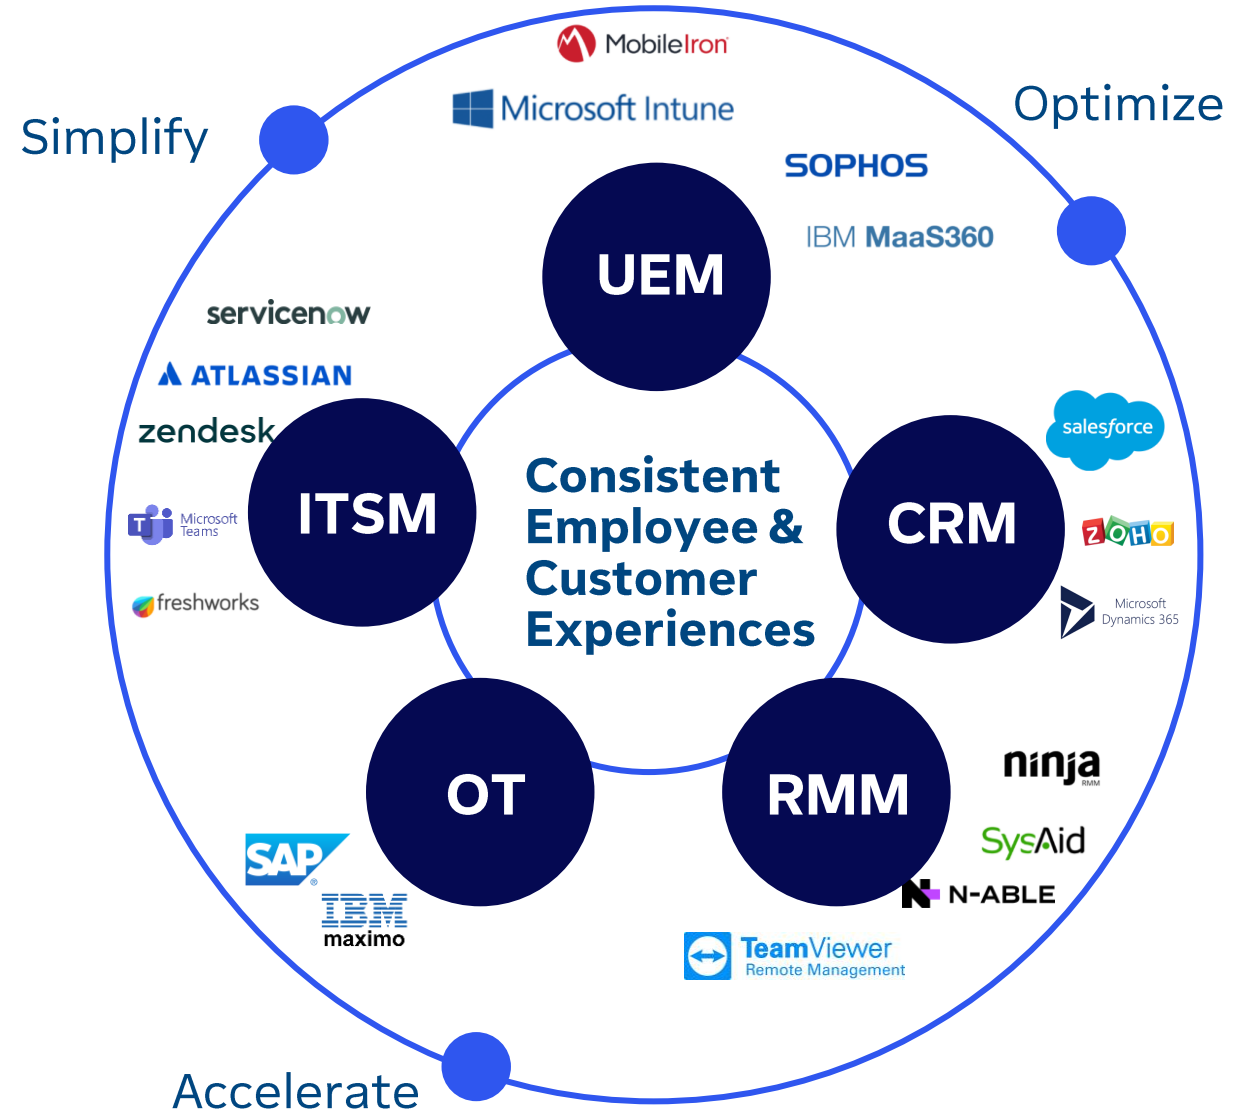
MobileIron

Simplify

Microsoft Intune

Optimize

SOPHOS

IBM MaaS360

UEM

servicenow

ATLASSIAN

zendesk

ITSM

Consistent Employee & Customer Experiences

CRM

salesforce

ZOHO

Microsoft Teams

freshworks

Microsoft Dynamics 365

OT

RMM

ninja RMM

SysAid

N-ABLE

SAP

IBM maximo

TeamViewer Remote Management

Accelerate